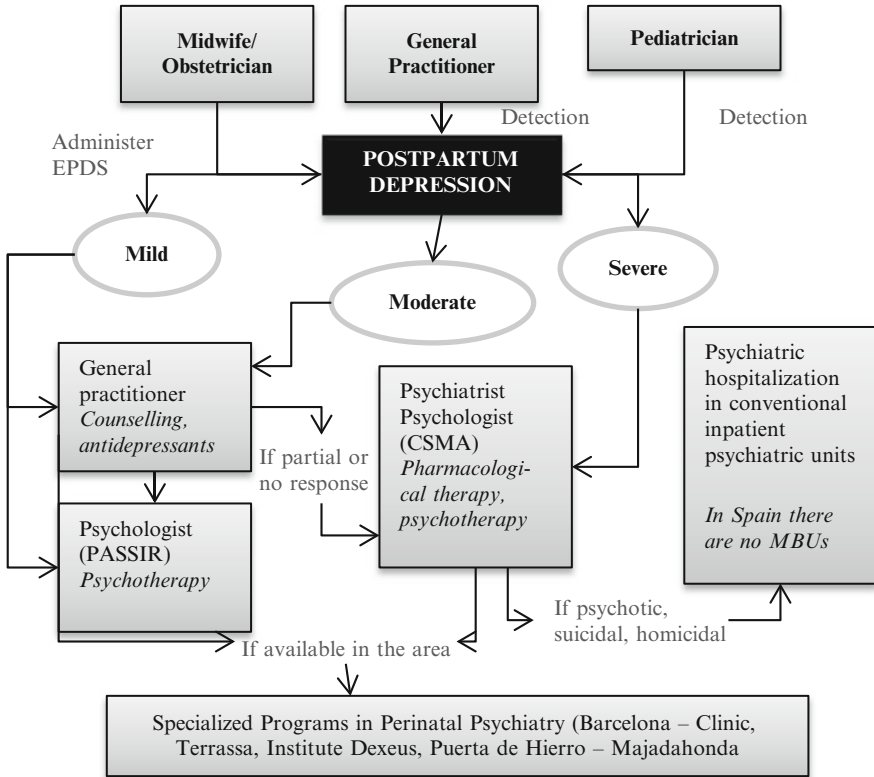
Midwife/ Obstetrician

General Practitioner

Pediatrician

Administer EPDS

Detection

Detection

POSTPARTUM DEPRESSION

Mild

Moderate

Severe

General practitioner *Counselling, antidepressants*

If partial or no response

Psychiatrist Psychologist (CSMA) *Pharmacological therapy, psychotherapy*

Psychiatric hospitalization in conventional inpatient psychiatric units

*In Spain there are no MBUs*

Psychologist (PASSIR) *Psychotherapy*

If psychotic, suicidal, homicidal

If available in the area

Specialized Programs in Perinatal Psychiatry (Barcelona – Clinic, Terrassa, Institute Dexeus, Puerta de Hierro – Majadahonda